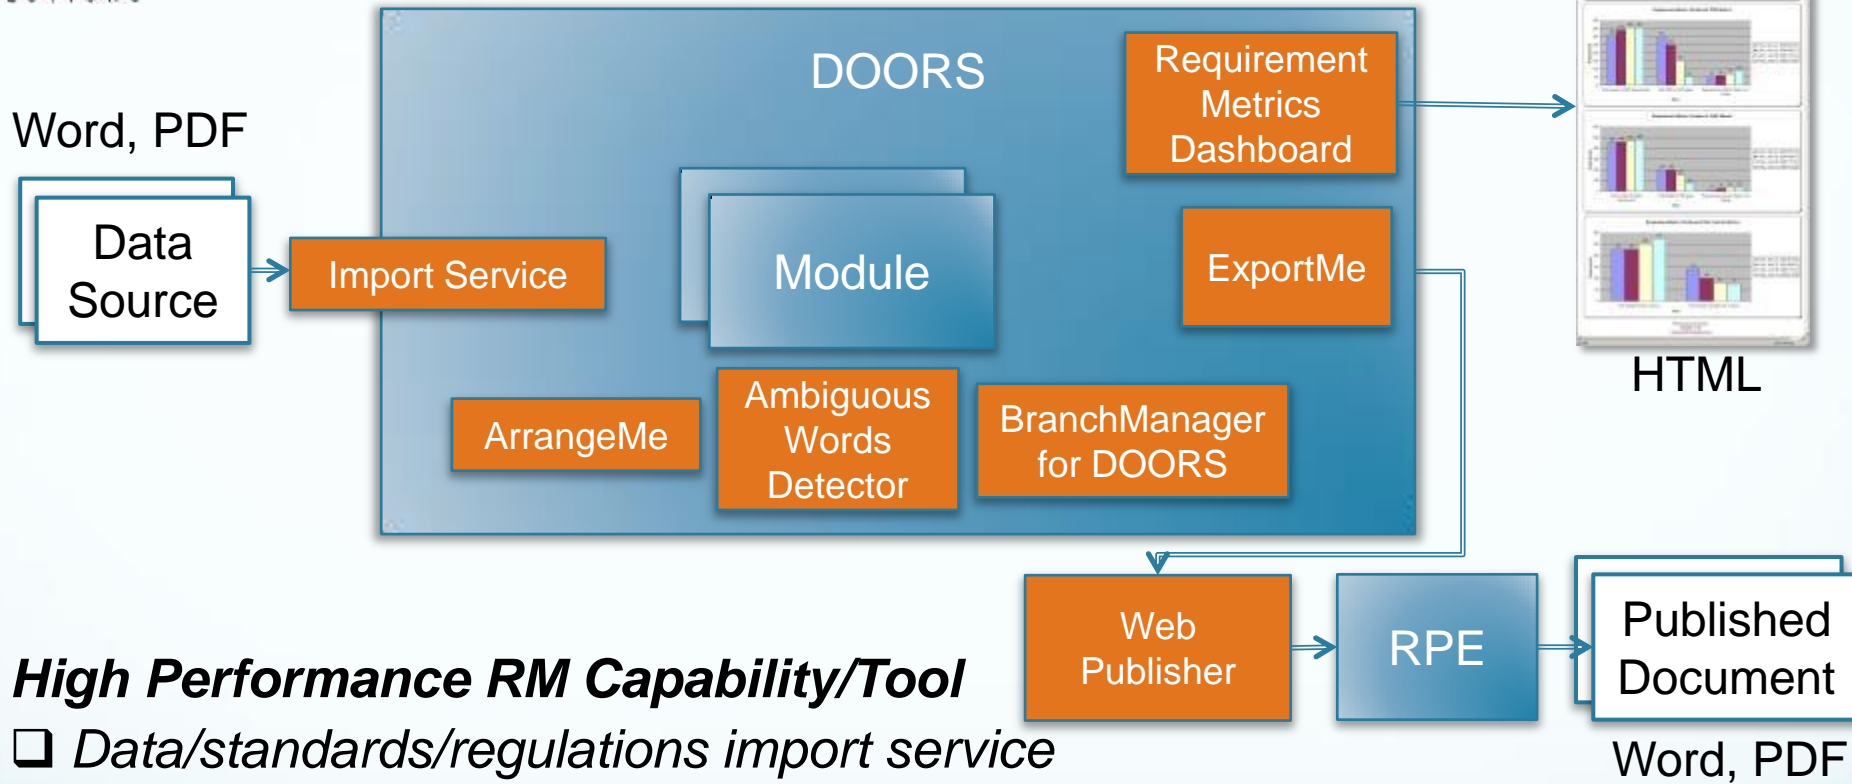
Word, PDF

Data Source

Import Service

DOORS

Module

Requirement Metrics Dashboard

ExportMe

ArrangeMe

Ambiguous Words Detector

BranchManager for DOORS

HTML

Web Publisher

RPE

Published Document

Word, PDF

High Performance RM Capability/Tool

❑ Data/standards/regulations import service